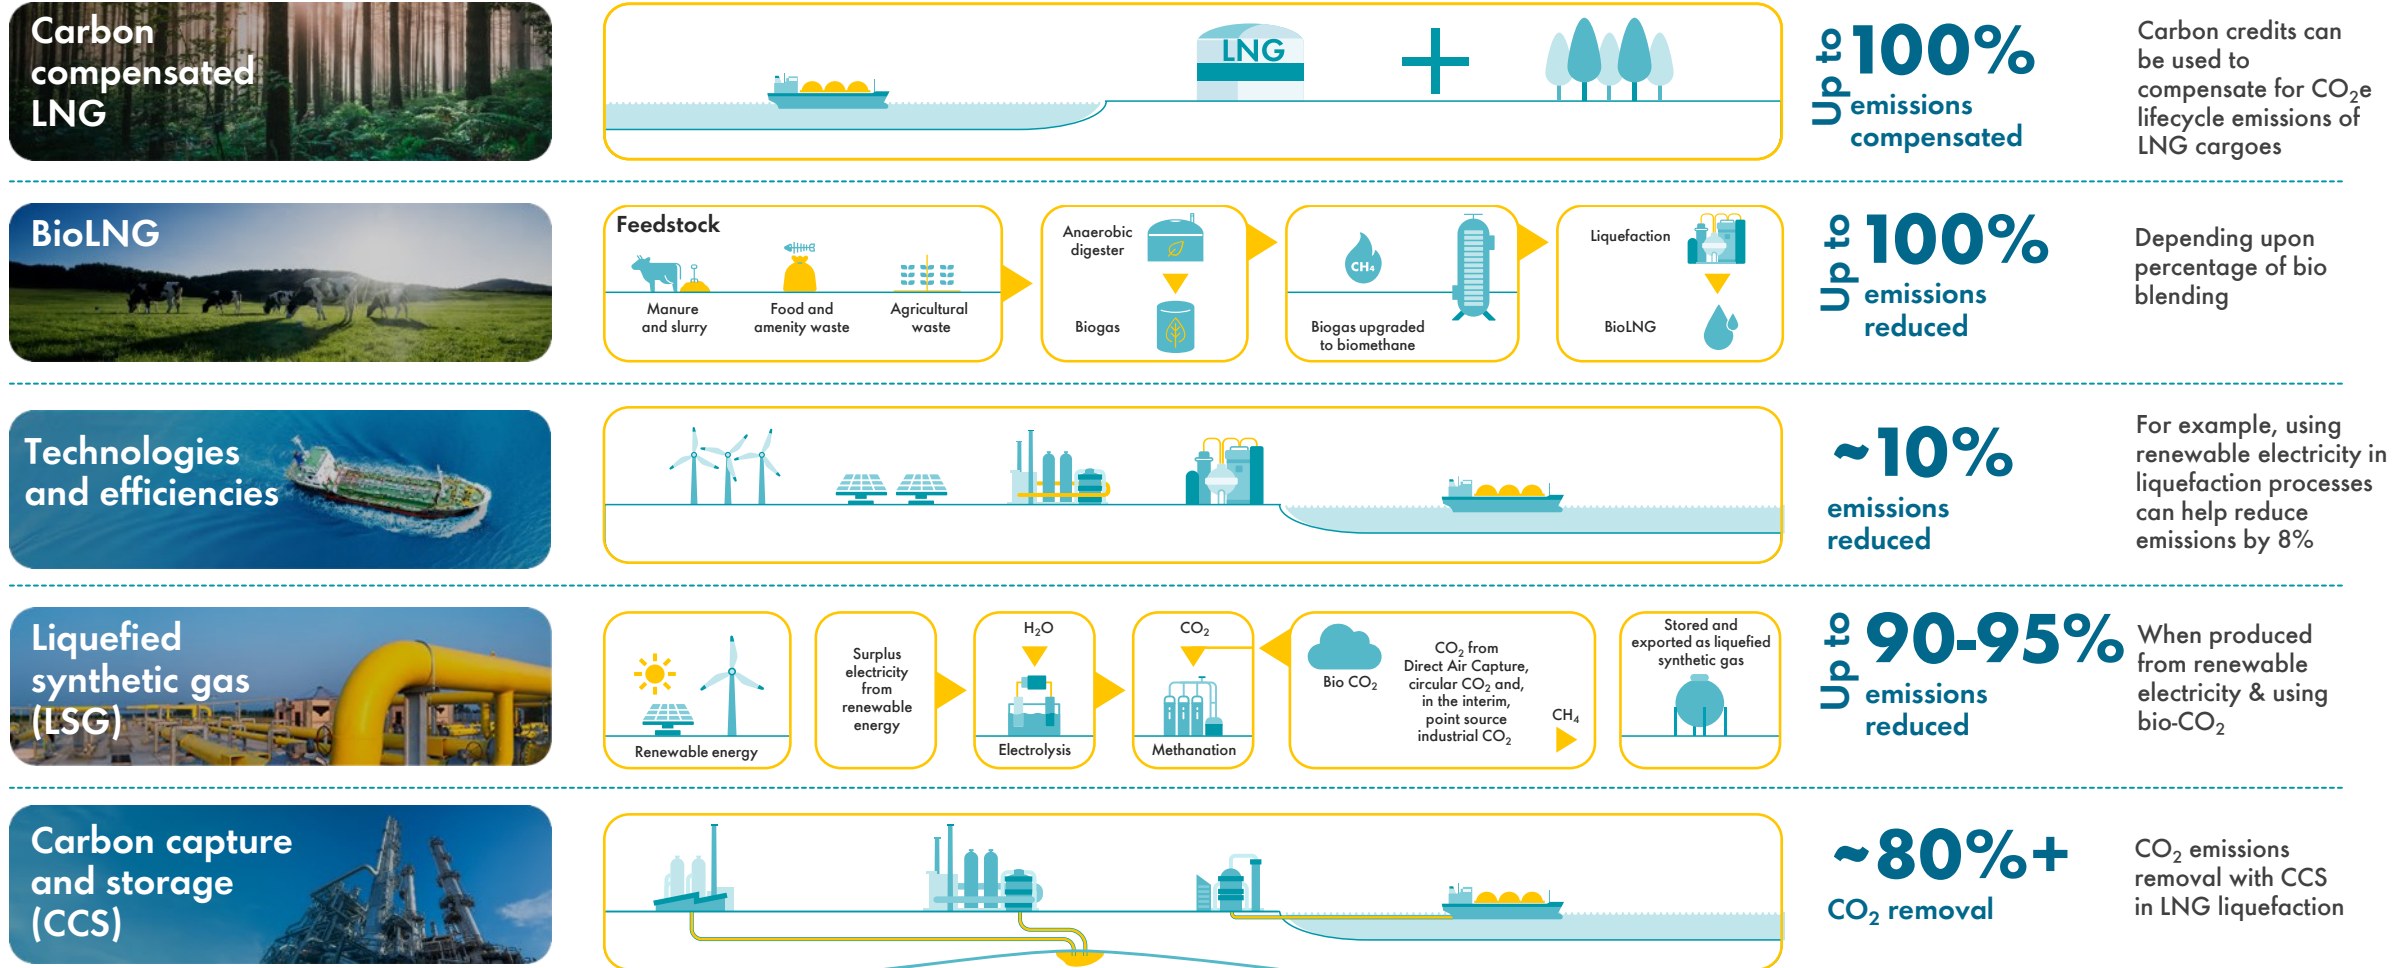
Carbon compensated LNG

LNG

Up to 100% emissions compensated

Carbon credits can be used to compensate for $CO_2e$ lifecycle emissions of LNG cargoes

BioLNG

Feedstock

Manure and slurry

Food and amenity waste

Agricultural waste

Anaerobic digester

Biogas

$CH_4$

Biogas upgraded to biomethane

Liquefaction

BioLNG

Up to 100% emissions reduced

Depending upon percentage of bio blending

Technologies and efficiencies

~10% emissions reduced

For example, using renewable electricity in liquefaction processes can help reduce emissions by 8%

Liquefied synthetic gas (LSG)

Renewable energy

Surplus electricity from renewable energy

$H_2O$

Electrolysis

$CO_2$

Methanation

Bio $CO_2$

$CO_2$ from Direct Air Capture, circular $CO_2$ and, in the interim, point source industrial $CO_2$

$CH_4$

Stored and exported as liquefied synthetic gas

Up to 90-95% emissions reduced

When produced from renewable electricity & using bio-$CO_2$

Carbon capture and storage (CCS)

~80%+ $CO_2$ removal

$CO_2$ emissions removal with CCS in LNG liquefaction